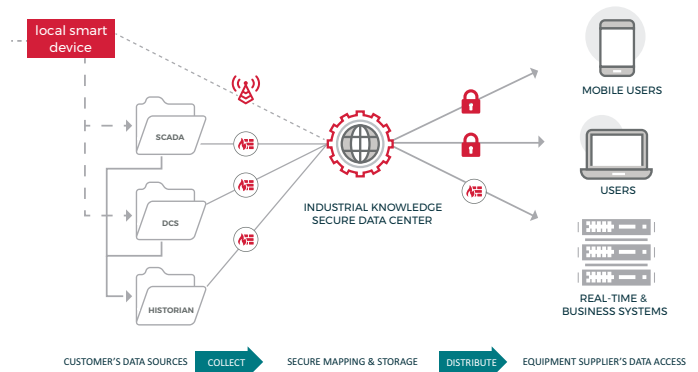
local smart device

SCADA

DCS

HISTORIAN

INDUSTRIAL KNOWLEDGE
SECURE DATA CENTER

MOBILE USERS

USERS

REAL-TIME &
BUSINESS SYSTEMS

CUSTOMER'S DATA SOURCES COLLECT SECURE MAPPING & STORAGE DISTRIBUTE EQUIPMENT SUPPLIER'S DATA ACCESS